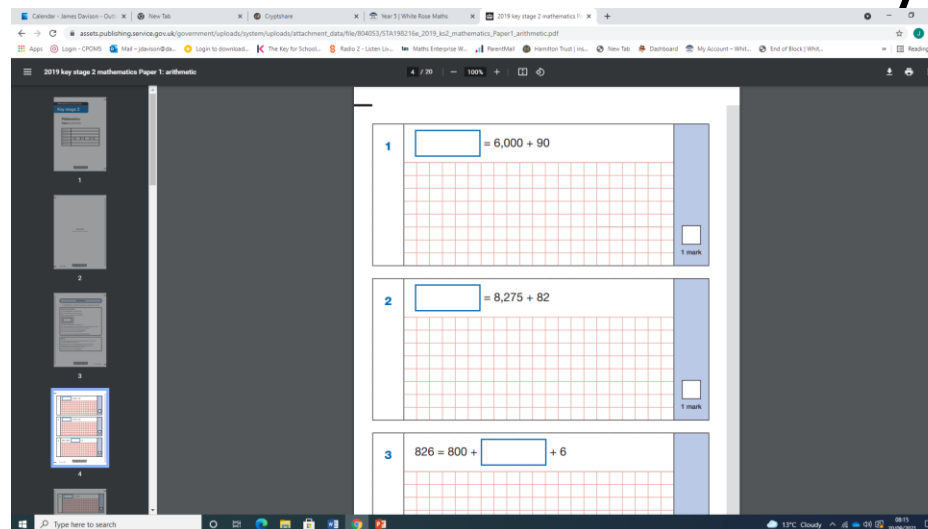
Calendar - James Davison - Outl ×
New Tab ×
Cryptshare ×
Year 5 | White Rose Maths ×
2019 key stage 2 mathematics P ×
+

assets.publishing.service.gov.uk/government/uploads/system/uploads/attachment_data/file/804053/STA198216e_2019_ks2_mathematics_Paper1_arithmetic.pdf

Apps Login - CPOMS Mail - jdavison@da... Login to download... The Key for School... Radio 2 - Listen Liv... Maths Enterprise W... ParentMail Hamilton Trust | ins... New Tab Dashboard My Account - Whit... End of Block | Whit... Reading

2019 key stage 2 mathematics Paper 1: arithmetic

4 / 20 | — 100% +

Key stage 2
Mathematics
1
2
3
4

1 [ ] = 6,000 + 90
1 mark

2 [ ] = 8,275 + 82
1 mark

3 826 = 800 + [ ] + 6

Type here to search

13°C Cloudy 08:15